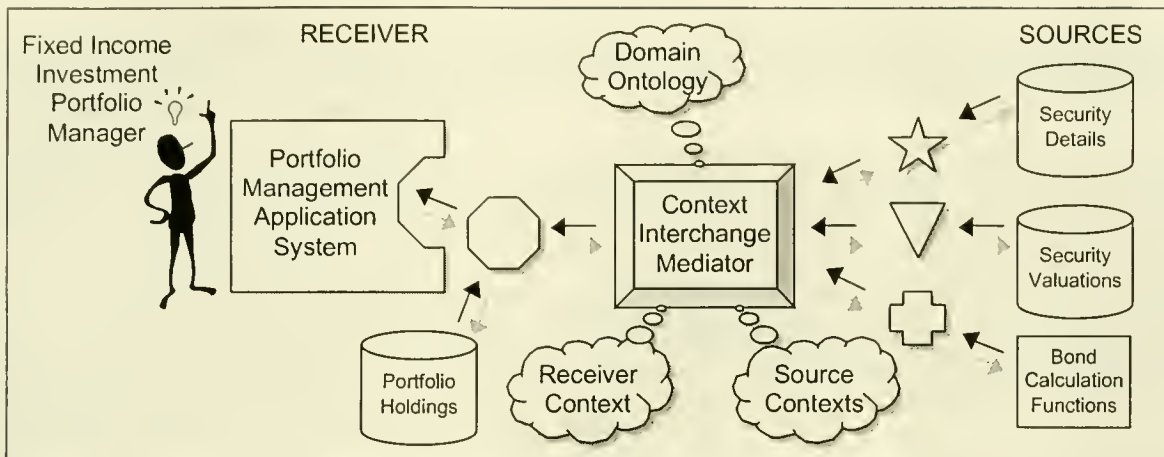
Fixed Income Investment Portfolio Manager

RECEIVER

Domain Ontology

SOURCES

Security Details

Portfolio Management Application System

Context Interchange Mediator

Security Valuations

Portfolio Holdings

Receiver Context

Source Contexts

Bond Calculation Functions